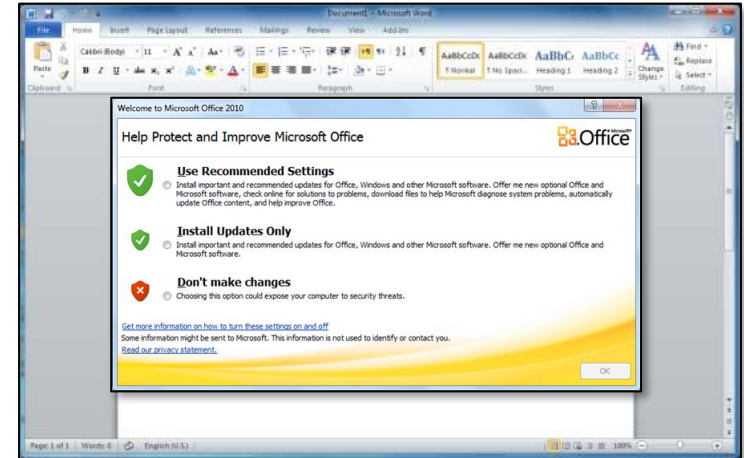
Document1 - Microsoft Word

File Home Insert Page Layout References Mailings Review View Add-Ins

Paste

Calibri (Body) 11 A A Aa

B I U abe x, x² A A

AaBbCcDc ¶ Normal

AaBbCcDc ¶ No Spaci...

AaBbC Heading 1

AaBbCc Heading 2

Change Styles

Find Replace Select

Clipboard Font Paragraph Styles Editing

Welcome to Microsoft Office 2010

Help Protect and Improve Microsoft Office

Office Microsoft®

Use Recommended Settings

Install important and recommended updates for Office, Windows and other Microsoft software. Offer me new optional Office and Microsoft software, check online for solutions to problems, download files to help Microsoft diagnose system problems, automatically update Office content, and help improve Office.

Install Updates Only

Install important and recommended updates for Office, Windows and other Microsoft software. Offer me new optional Office and Microsoft software.

Don't make changes

Choosing this option could expose your computer to security threats.

Get more information on how to turn these settings on and off

Some information might be sent to Microsoft. This information is not used to identify or contact you.

Read our privacy statement.

OK

Page: 1 of 1 Words: 0 English (U.S.) 100%